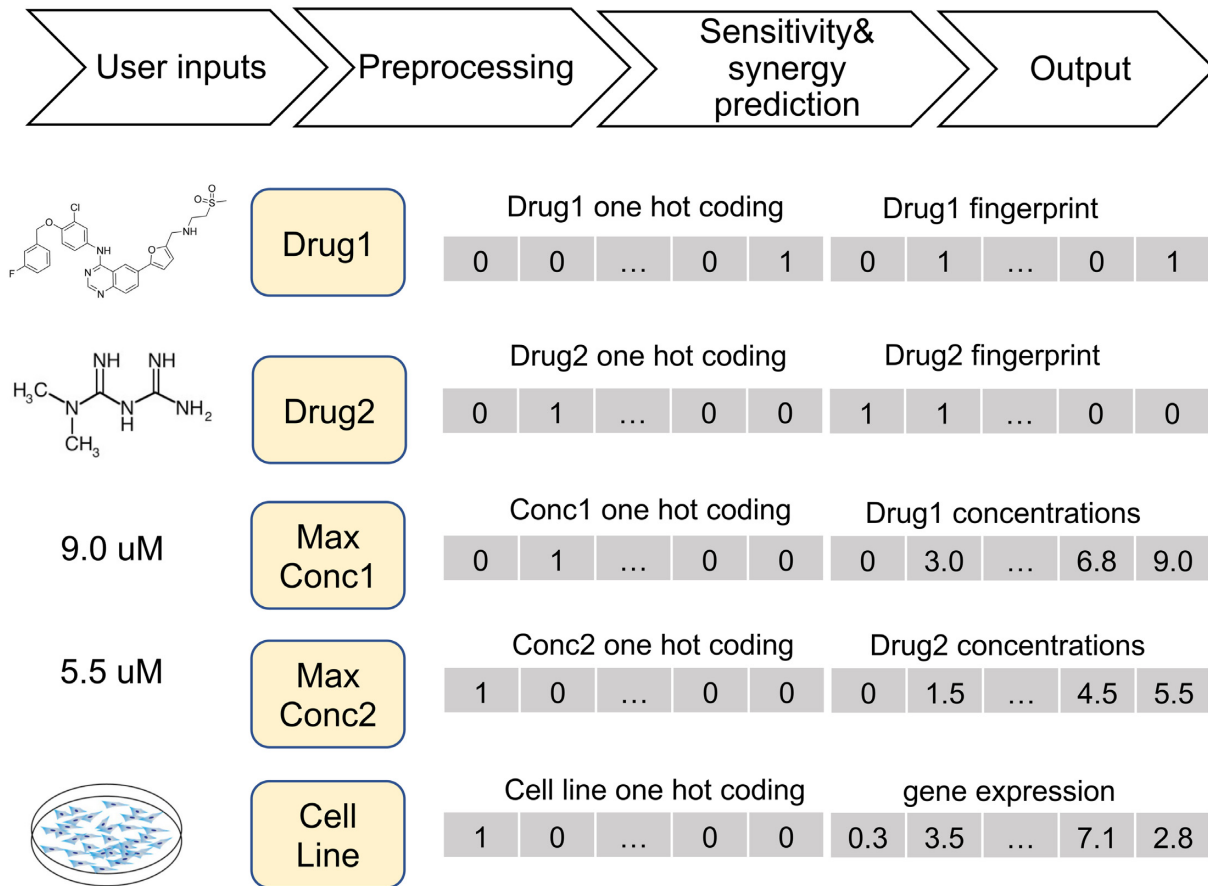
User inputs

Preprocessing

Sensitivity& synergy prediction

Output

Cl
O
S
O
NH
NH
O
F
N
N

Drug1

Drug1 one hot coding

| 0 | 0 | … | 0 | 1 |
|---|---|---|---|---|

Drug1 fingerprint

| 0 | 1 | … | 0 | 1 |
|---|---|---|---|---|

NH NH
$H_3C$ N N $NH_2$
H
$CH_3$

Drug2

Drug2 one hot coding

| 0 | 1 | … | 0 | 0 |
|---|---|---|---|---|

Drug2 fingerprint

| 1 | 1 | … | 0 | 0 |
|---|---|---|---|---|

9.0 uM

Max Conc1

Conc1 one hot coding

| 0 | 1 | … | 0 | 0 |
|---|---|---|---|---|

Drug1 concentrations

| 0 | 3.0 | … | 6.8 | 9.0 |
|---|---|---|---|---|

5.5 uM

Max Conc2

Conc2 one hot coding

| 1 | 0 | … | 0 | 0 |
|---|---|---|---|---|

Drug2 concentrations

| 0 | 1.5 | … | 4.5 | 5.5 |
|---|---|---|---|---|

Cell Line

Cell line one hot coding

| 1 | 0 | … | 0 | 0 |
|---|---|---|---|---|

gene expression

| 0.3 | 3.5 | … | 7.1 | 2.8 |
|---|---|---|---|---|